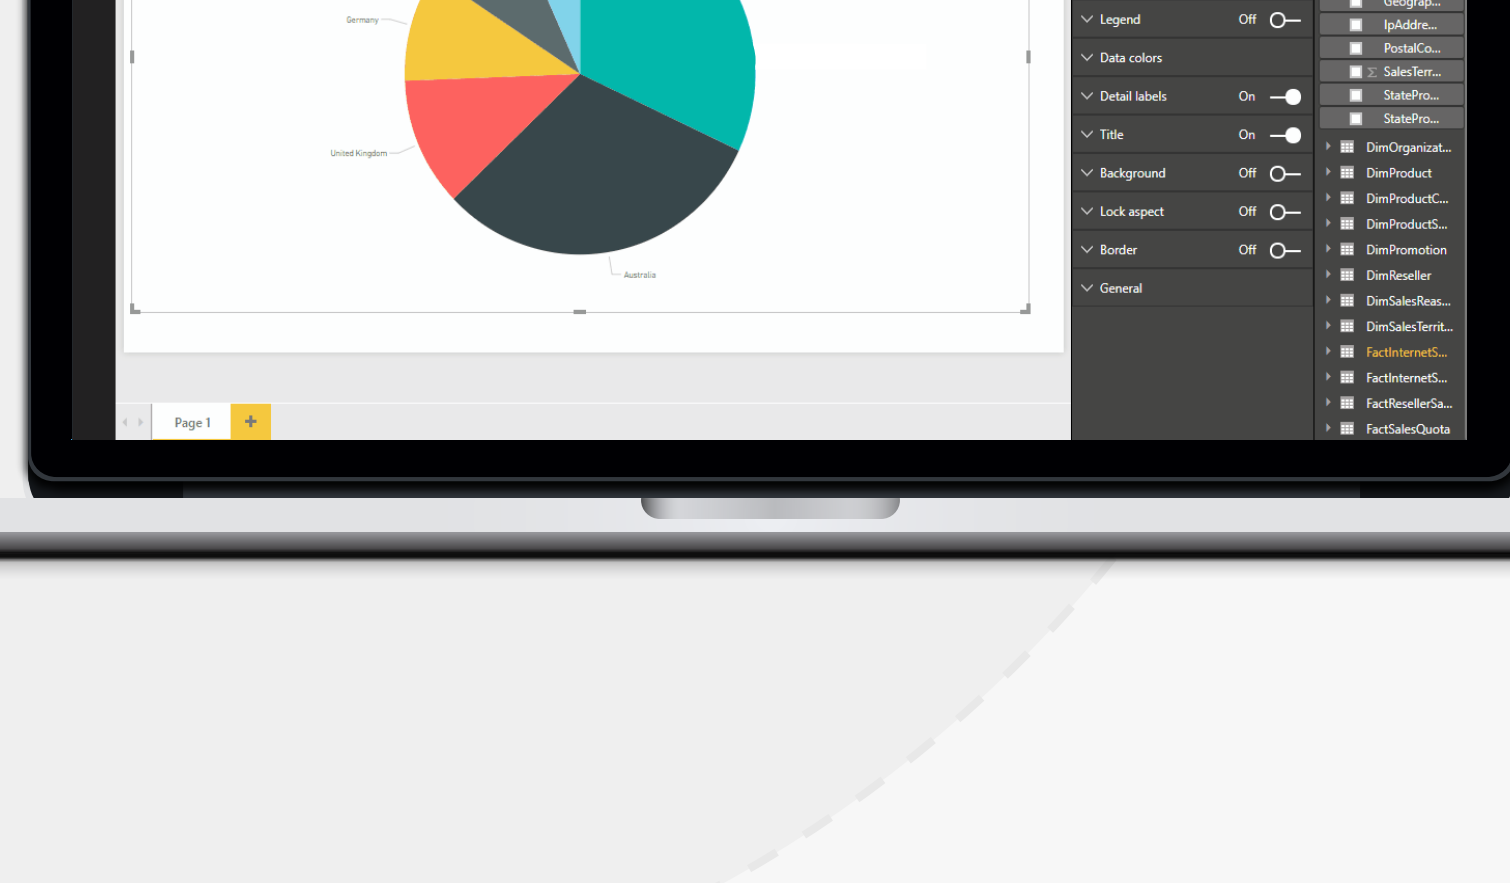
Germany

United Kingdom

Australia

Page 1

+

Legend Off

Data colors

Detail labels On

Title On

Background Off

Lock aspect Off

Border Off

General

Geograp...

IpAddre...

PostalCo...

SalesTerr...

StatePro...

StatePro...

DimOrganizat...

DimProduct

DimProductC...

DimProductS...

DimPromotion

DimReseller

DimSalesReas...

DimSalesTerrit...

FactInternetS...

FactInternetS...

FactResellerSa...

FactSalesQuota